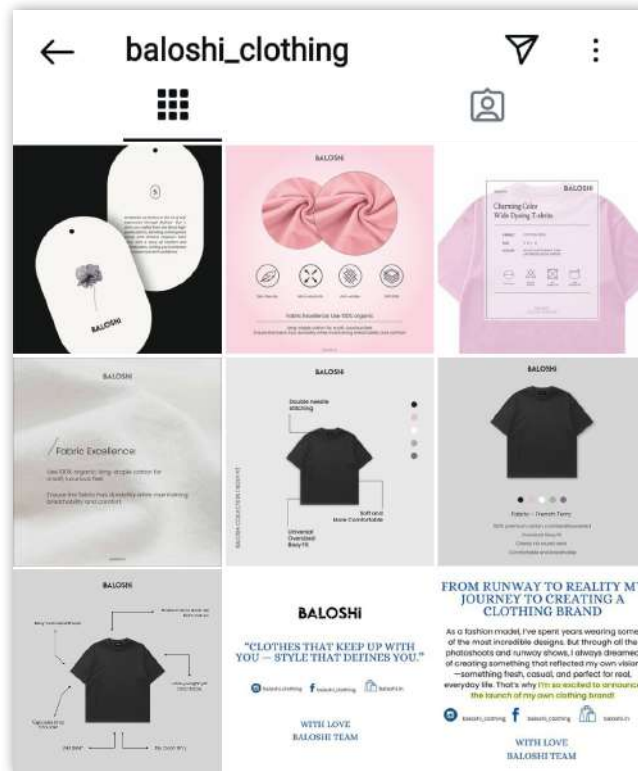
baloshi_clothing

BALOSHI

BALOSHI

Fabric Excellence Use 100% organic

BALOSHI

Charming Color Wide Dyeing T-shirts

BALOSHI

Fabric Excellence

Use 100% organic long-staple cotton for a soft, luxurious feel.

Ensure the fabric has durability while maintaining breathability and comfort.

BALOSHI

Double needle stitching

Soft and More Comfortable

Universal Oversized Baggy Fit

BALOSHI

Fabric – French Terry

BALOSHI

BALOSHI

"CLOTHES THAT KEEP UP WITH YOU — STYLE THAT DEFINES YOU."

baloshi_clothing baloshi_clothing baloshi.in

WITH LOVE
BALOSHI TEAM

FROM RUNWAY TO REALITY MY JOURNEY TO CREATING A CLOTHING BRAND

As a fashion model, I've spent years wearing some of the most incredible designs, but through all the photoshoots and runway shows, I always dreamed of creating something that reflected my own vision —something fresh, casual, and perfect for real, everyday life. That's why I'm so excited to announce the launch of my own clothing brand!

baloshi_clothing baloshi_clothing baloshi.in

WITH LOVE
BALOSHI TEAM